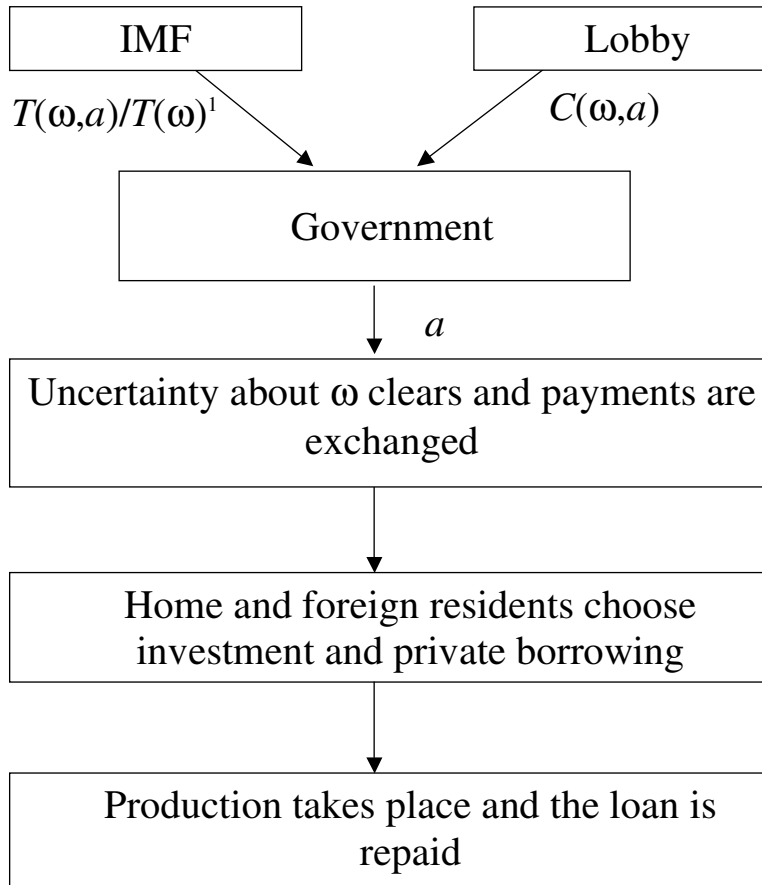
IMF

Lobby

$T(\omega,a)/T(\omega)^1$

$C(\omega,a)$

Government

$a$

Uncertainty about ω clears and payments are exchanged

Home and foreign residents choose investment and private borrowing

Production takes place and the loan is repaid